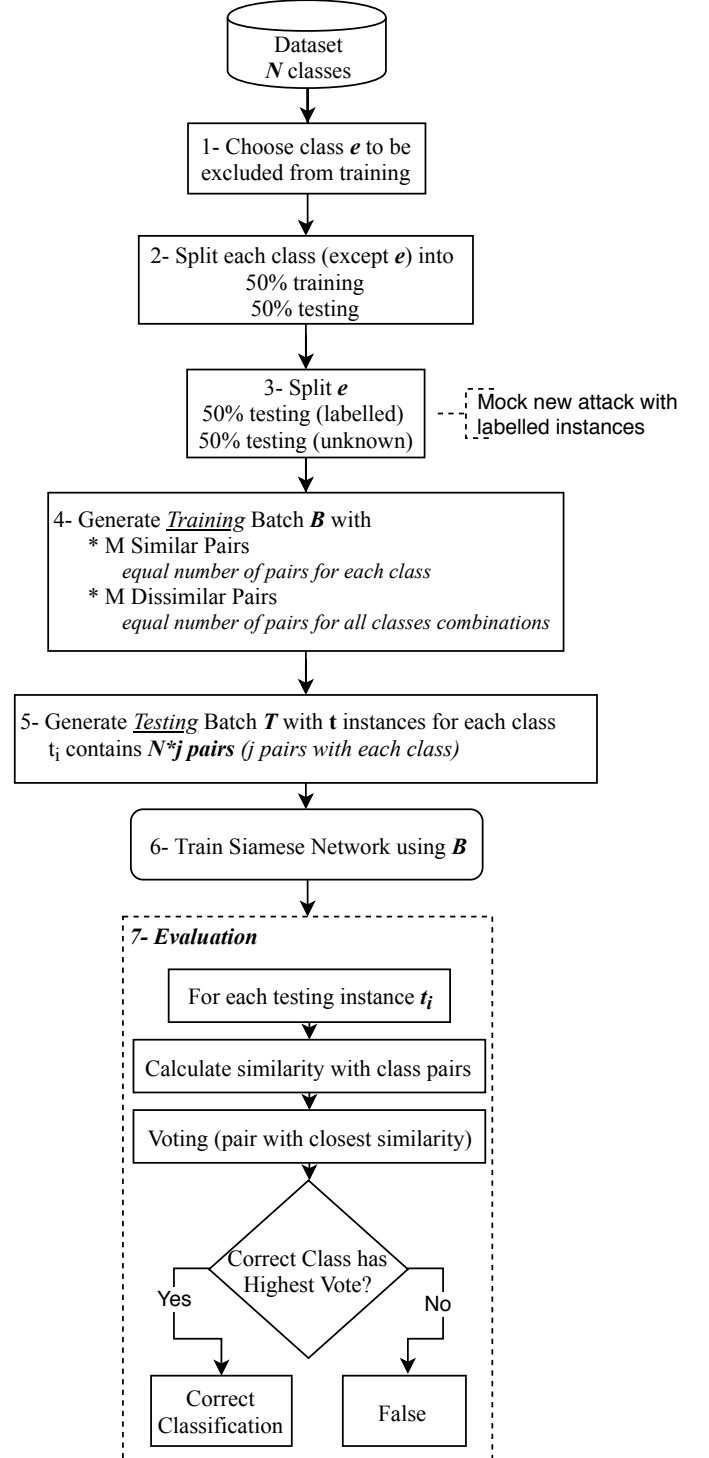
Dataset
*N* classes

1- Choose class *e* to be excluded from training

2- Split each class (except *e*) into
50% training
50% testing

3- Split *e*
50% testing (labelled)
50% testing (unknown)

Mock new attack with labelled instances

4- Generate *Training* Batch *B* with
* M Similar Pairs
*equal number of pairs for each class*
* M Dissimilar Pairs
*equal number of pairs for all classes combinations*

5- Generate *Testing* Batch *T* with **t** instances for each class
$t_i$ contains *N*j pairs* *(j pairs with each class)*

6- Train Siamese Network using *B*

*7- Evaluation*

For each testing instance $t_i$

Calculate similarity with class pairs

Voting (pair with closest similarity)

Correct Class has Highest Vote?

Yes

No

Correct Classification

False